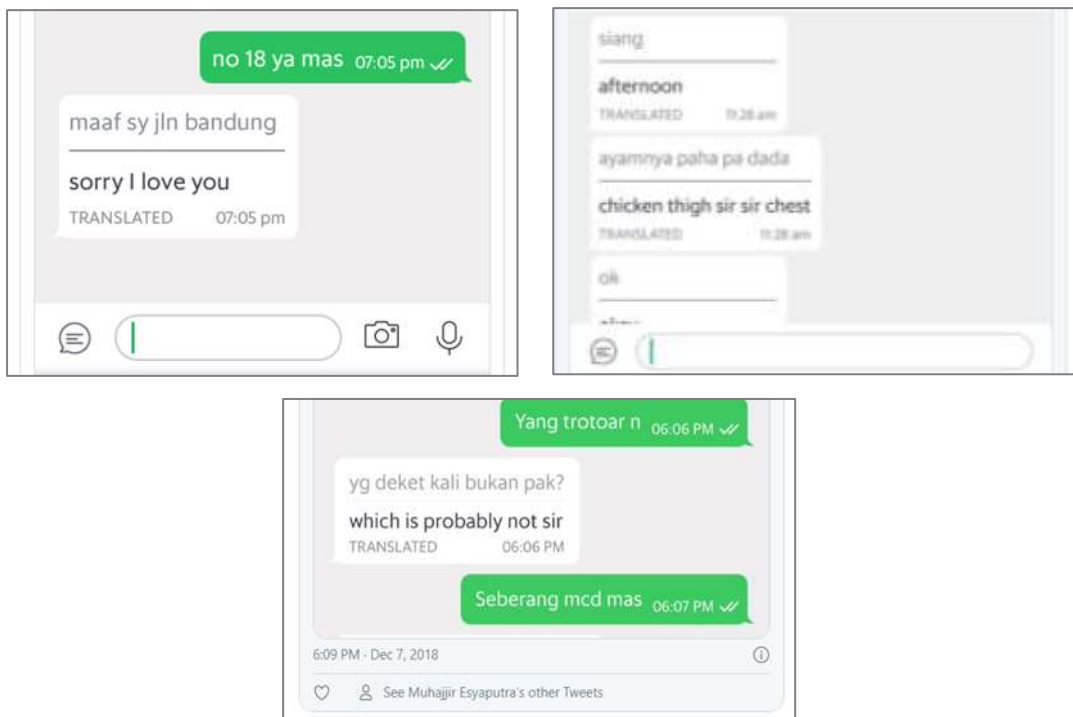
no 18 ya mas 07:05 pm

maaf sy jln bandung

sorry I love you

TRANSLATED 07:05 pm

siang

afternoon

TRANSLATED 11:28 am

ayamnya paha pa dada

chicken thigh sir sir chest

TRANSLATED 11:28 am

ok

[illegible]

Yang trotoar n 06:06 PM

yg deket kali bukan pak?

which is probably not sir

TRANSLATED 06:06 PM

Seberang mcd mas 06:07 PM

6:09 PM - Dec 7, 2018

See Muhajjir Esyaputra's other Tweets